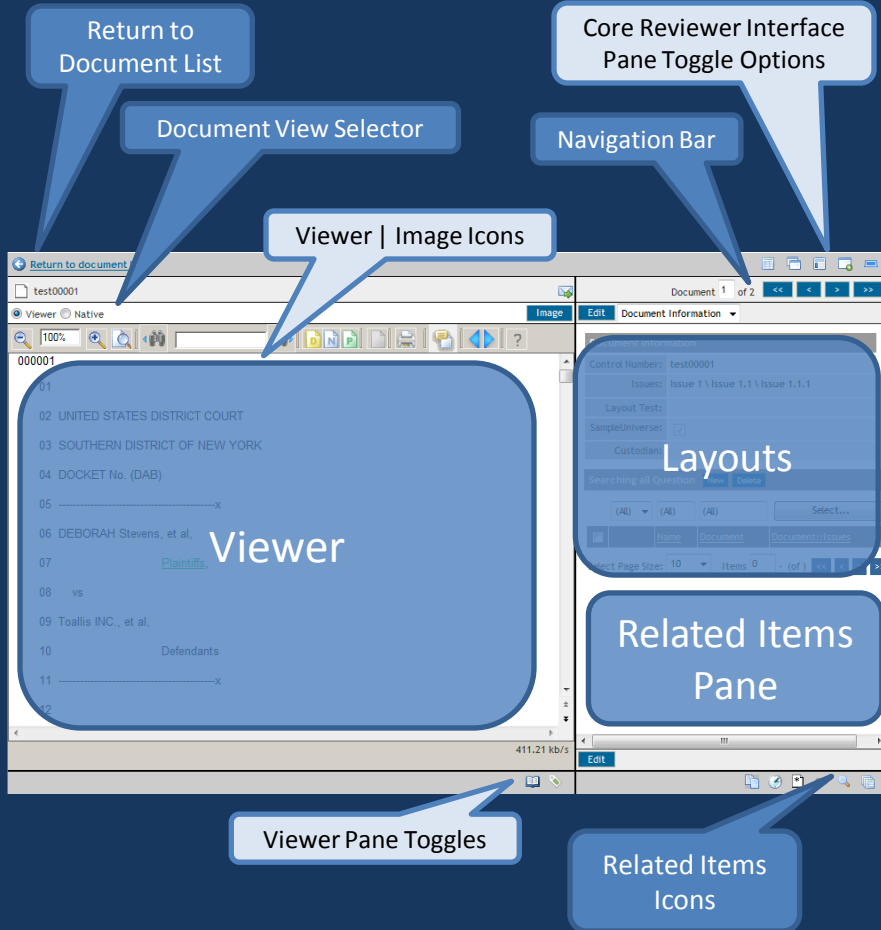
Return to Document List

Core Reviewer Interface Pane Toggle Options

Document View Selector

Navigation Bar

Viewer | Image Icons

Return to document l

test00001

Viewer Native

Image

100%

Document 1 of 2

<< < > >>

Edit Document Information

Document Information

Control Number: test00001

Issues: Issue 1 \ Issue 1.1 \ Issue 1.1.1

Layout Test:

SampleUniverse:

Custodian:

Layouts

Searching all Question New Delete

(All) (All) (All) Select...

Name Document Document Issues

Select Page Size: 10 Items 0 - (of )

000001

01

02 UNITED STATES DISTRICT COURT

03 SOUTHERN DISTRICT OF NEW YORK

04 DOCKET No. (DAB)

05 ----------------------------------------x

06 DEBORAH Stevens, et al,

07 Plaintiffs,

08 vs

09 Toallis INC., et al,

10 Defendants

11 ----------------------------------------x

12

Viewer

Related Items Pane

411.21 kb/s

Edit

Viewer Pane Toggles

Related Items Icons